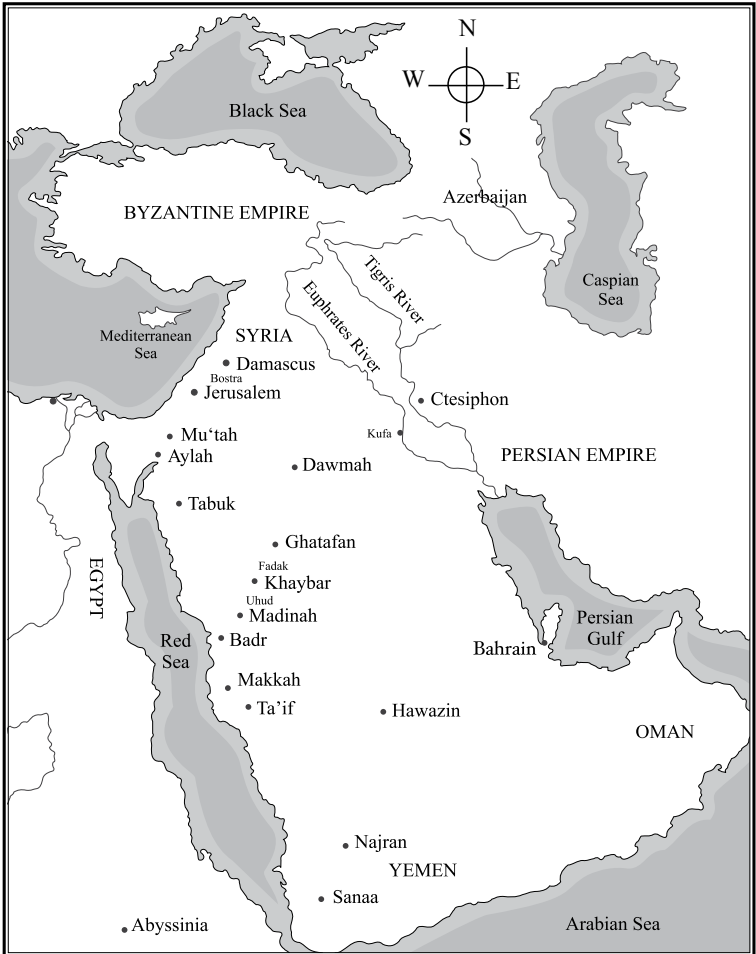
N
W
E
S
Black Sea
Azerbaijan
BYZANTINE EMPIRE
Tigris River
Caspian Sea
Euphrates River
Mediterranean Sea
SYRIA
Damascus
Bostra
Jerusalem
Ctesiphon
Kufa
Mu'tah
Aylah
Dawmah
PERSIAN EMPIRE
Tabuk
Ghatafan
Fadak
Khaybar
EGYPT
Uhud
Madinah
Red Sea
Badr
Persian Gulf
Bahrain
Makkah
Ta'if
Hawazin
OMAN
Najran
YEMEN
Sanaa
Abyssinia
Arabian Sea